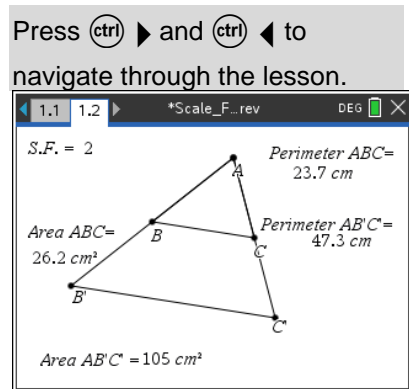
Press ctrl ▶ and ctrl ◀ to navigate through the lesson.

1.1 1.2 *Scale_F...rev DEG

$S.F. = 2$

Perimeter $ABC$= 23.7 $cm$

A

Area $ABC$= 26.2 $cm^2$

B

Perimeter $AB'C'$= 47.3 $cm$

C

B'

C'

Area $AB'C'$ = 105 $cm^2$